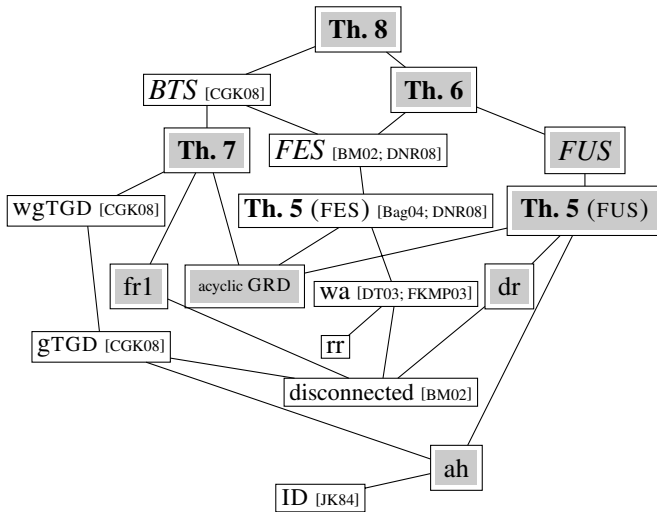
Th. 8

*BTS* [CGK08]

Th. 6

Th. 7

*FES* [BM02; DNR08]

*FUS*

wgTGD [CGK08]

Th. 5 (FES) [Bag04; DNR08]

Th. 5 (FUS)

fr1

acyclic GRD

wa [DT03; FKMP03]

dr

gTGD [CGK08]

rr

disconnected [BM02]

ah

ID [JK84]